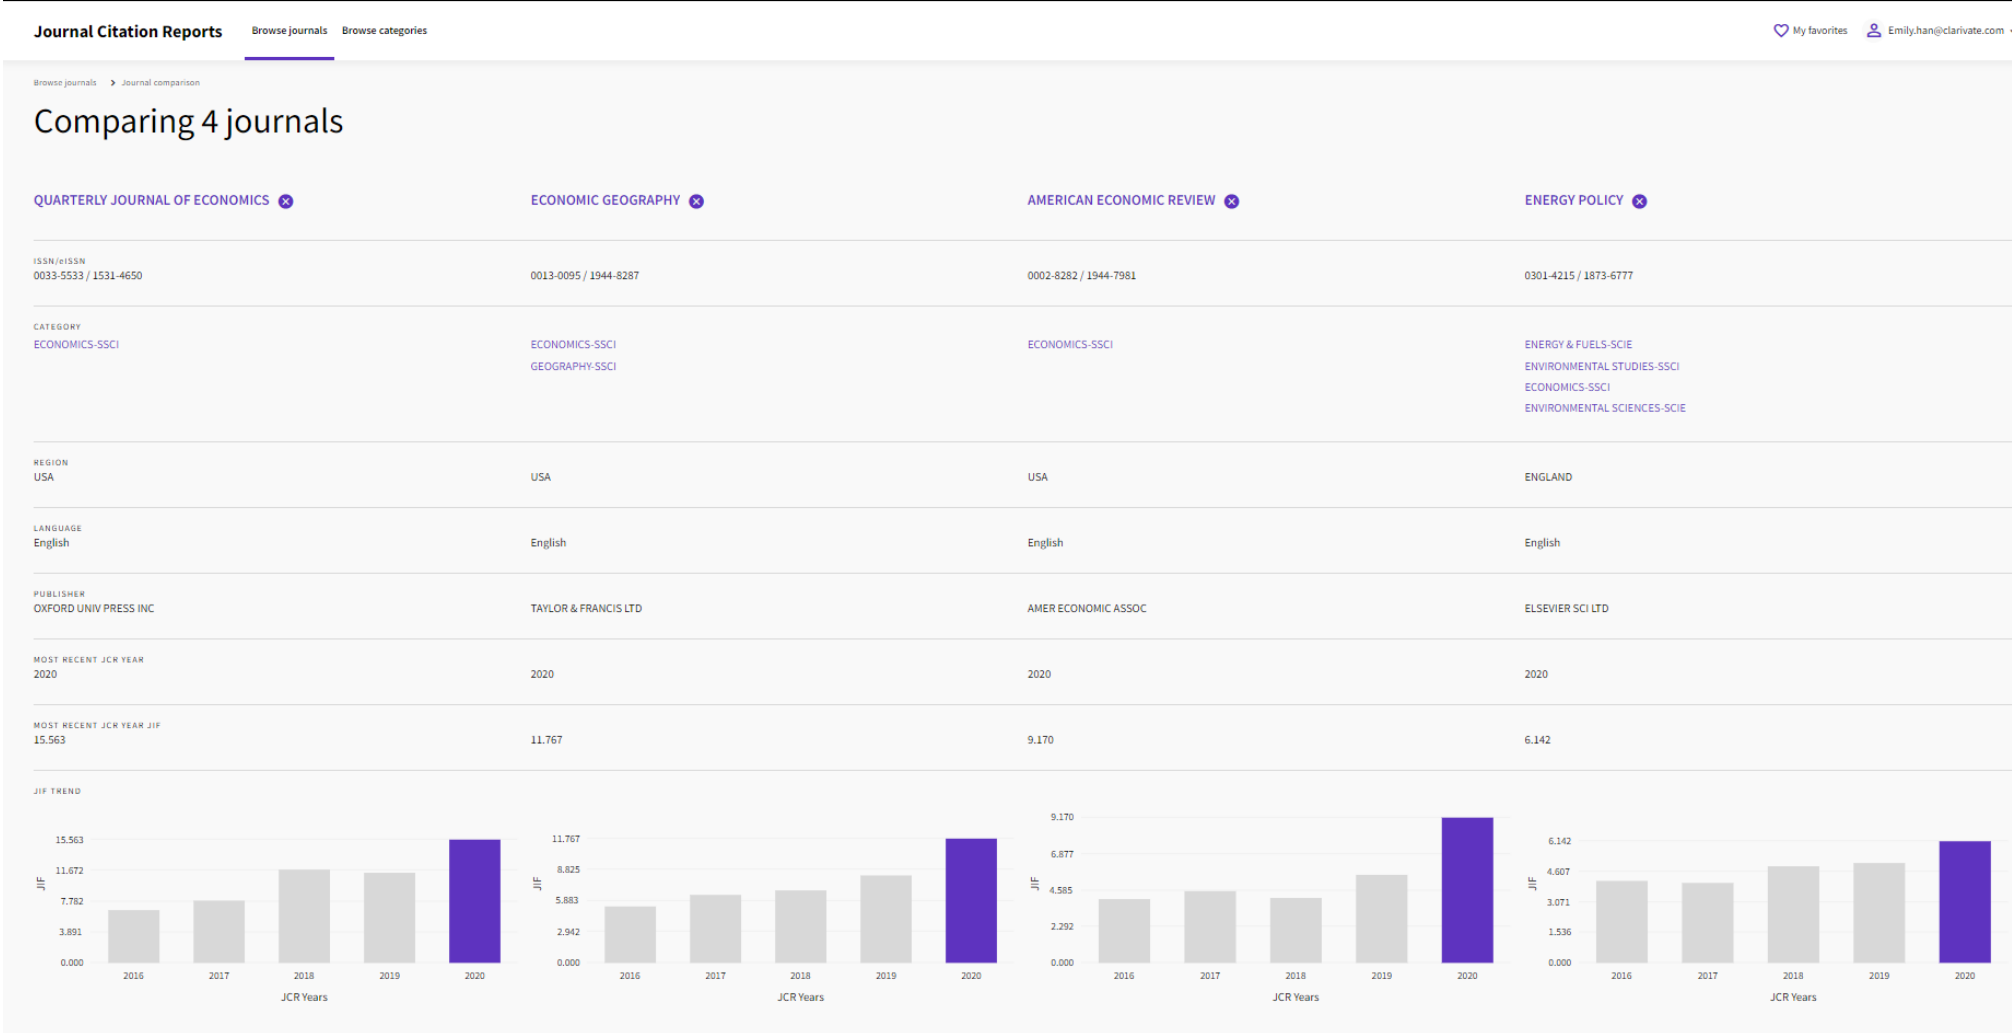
Journal Citation Reports Browse journals Browse categories

My favorites Emily.han@clarivate.com

Browse journals > Journal comparison

Comparing 4 journals

| QUARTERLY JOURNAL OF ECONOMICS | ECONOMIC GEOGRAPHY | AMERICAN ECONOMIC REVIEW | ENERGY POLICY |
|---|---|---|---|
| ISSN/eISSN 0033-5533 / 1531-4650 | 0013-0095 / 1944-8287 | 0002-8282 / 1944-7981 | 0301-4215 / 1873-6777 |
| CATEGORY ECONOMICS-SSCI | ECONOMICS-SSCI GEOGRAPHY-SSCI | ECONOMICS-SSCI | ENERGY & FUELS-SCIE ENVIRONMENTAL STUDIES-SSCI ECONOMICS-SSCI ENVIRONMENTAL SCIENCES-SCIE |
| REGION USA | USA | USA | ENGLAND |
| LANGUAGE English | English | English | English |
| PUBLISHER OXFORD UNIV PRESS INC | TAYLOR & FRANCIS LTD | AMER ECONOMIC ASSOC | ELSEVIER SCI LTD |
| MOST RECENT JCR YEAR 2020 | 2020 | 2020 | 2020 |
| MOST RECENT JCR YEAR JIF 15.563 | 11.767 | 9.170 | 6.142 |

JIF TREND

JIF 15.563 11.672 7.782 3.891 0.000 2016 2017 2018 2019 2020 JCR Years

JIF 11.767 8.825 5.883 2.942 0.000 2016 2017 2018 2019 2020 JCR Years

JIF 9.170 6.877 4.585 2.292 0.000 2016 2017 2018 2019 2020 JCR Years

JIF 6.142 4.607 3.071 1.536 0.000 2016 2017 2018 2019 2020 JCR Years